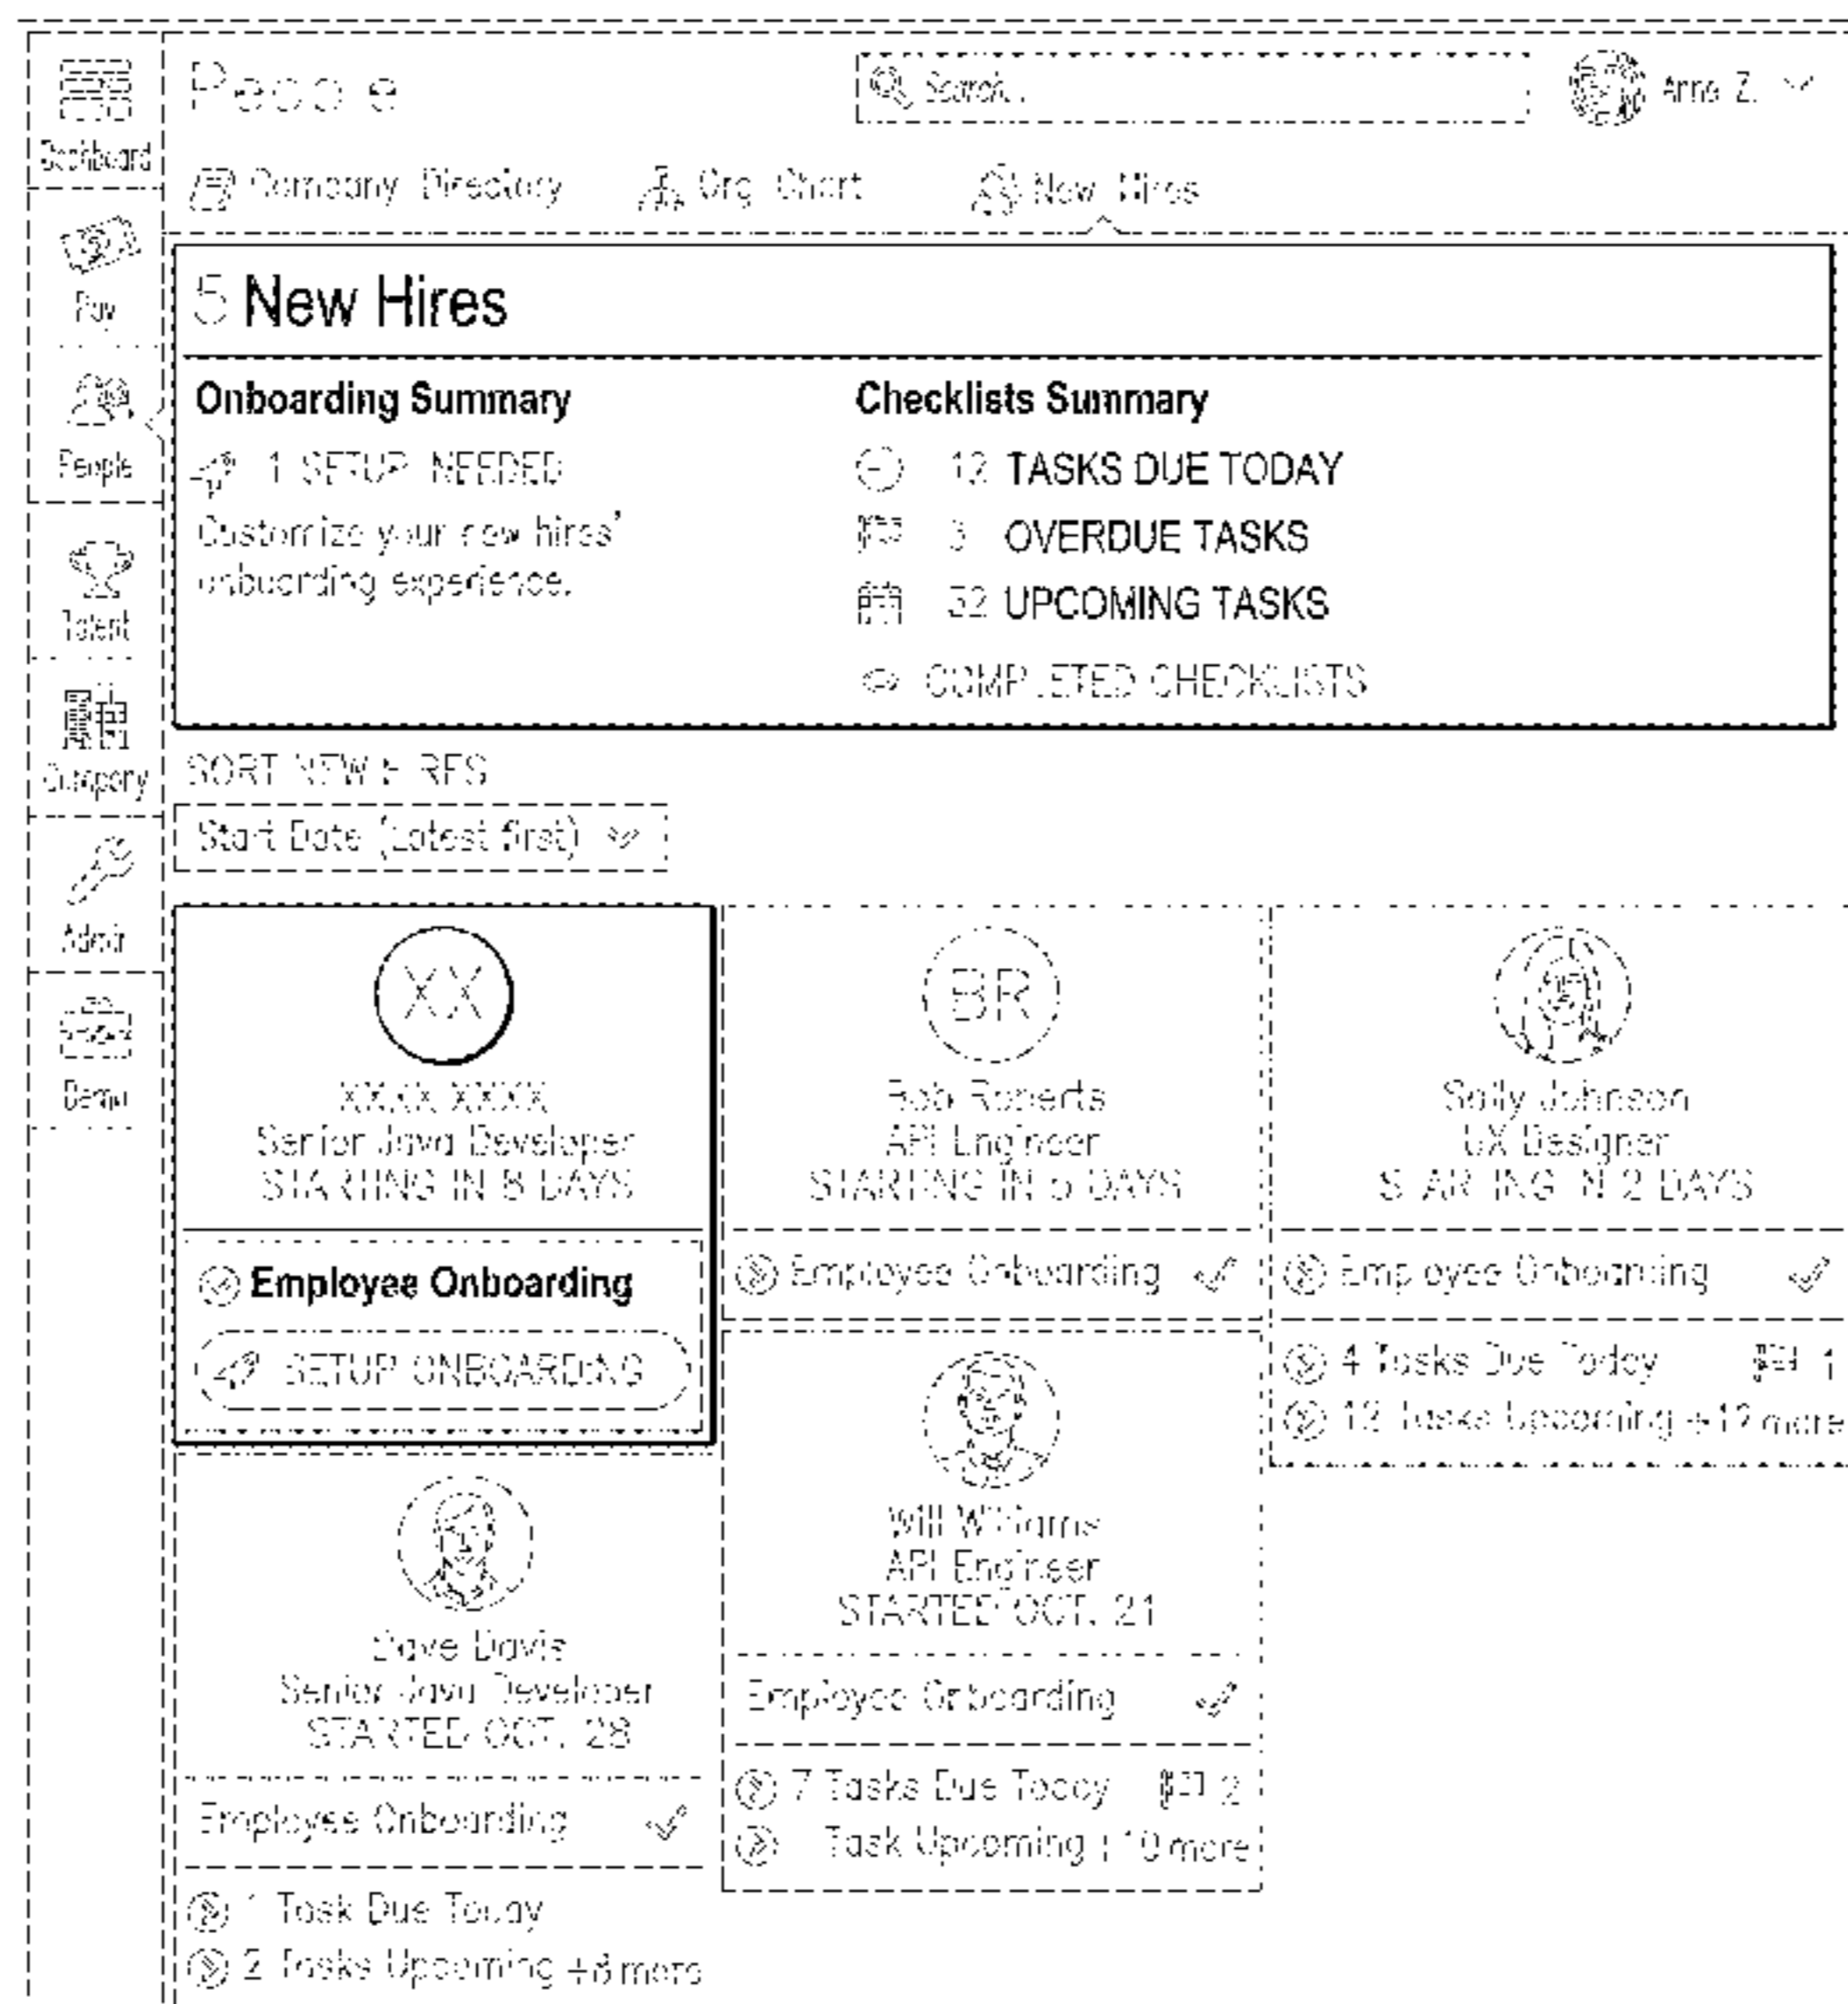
Dashboard

Pay

People

Talent

Company

Admin

Demo

People

Search...

Anna Z.

Company Directory

Org Chart

New Hires

5 New Hires

Onboarding Summary

1 SETUP NEEDED

Customize your new hires' onboarding experience.

Checklists Summary

12 TASKS DUE TODAY

3 OVERDUE TASKS

32 UPCOMING TASKS

COMPLETED CHECKLISTS

SORT NEW HIRES

Start Date (Latest first)

XX

XXXX XXXX
Senior Java Developer
STARTING IN 8 DAYS

Employee Onboarding

SETUP ONBOARDING

BR

Bob Roberts
API Engineer
STARTING IN 5 DAYS

Employee Onboarding

Sally Johnson
UX Designer
STARTING IN 2 DAYS

Employee Onboarding

4 Tasks Due Today 1

12 Tasks Upcoming +12 more

Will Williams
API Engineer
STARTED OCT. 21

Employee Onboarding

7 Tasks Due Today 2

Task Upcoming +10 more

Dave Davis
Senior Java Developer
STARTED OCT. 28

Employee Onboarding

1 Task Due Today

2 Tasks Upcoming +8 more